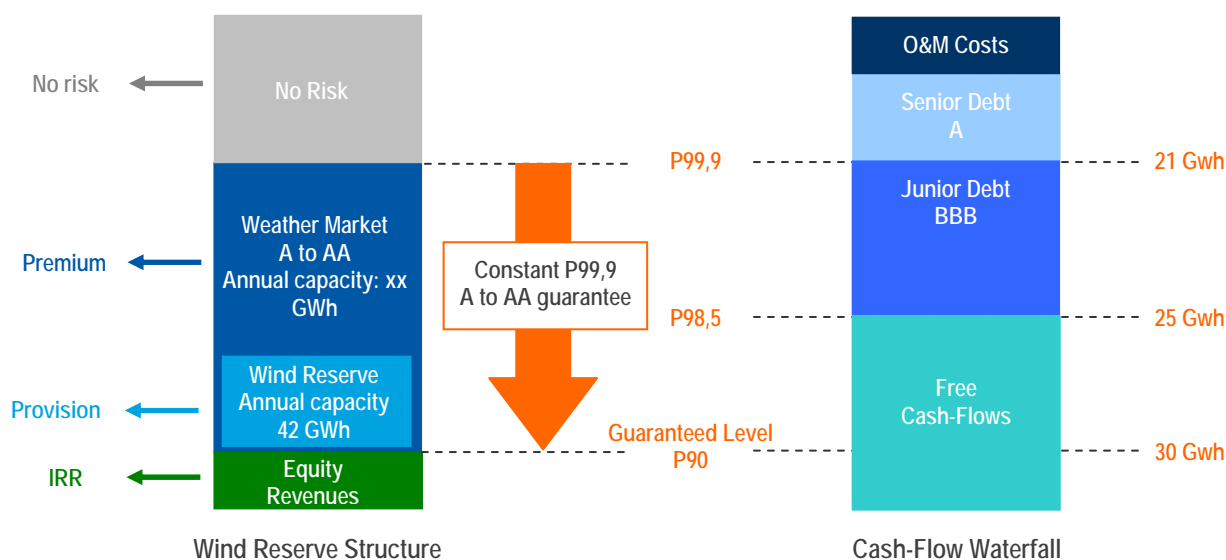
No risk

No Risk

Premium

Weather Market
A to AA
Annual capacity: xx GWh

Provision

Wind Reserve
Annual capacity
42 GWh

IRR

Equity
Revenues

Wind Reserve Structure

Constant P99,9
A to AA guarantee

P99,9

P98,5

Guaranteed Level
P90

O&M Costs

Senior Debt
A

Junior Debt
BBB

Free
Cash-Flows

21 Gwh

25 Gwh

30 Gwh

Cash-Flow Waterfall